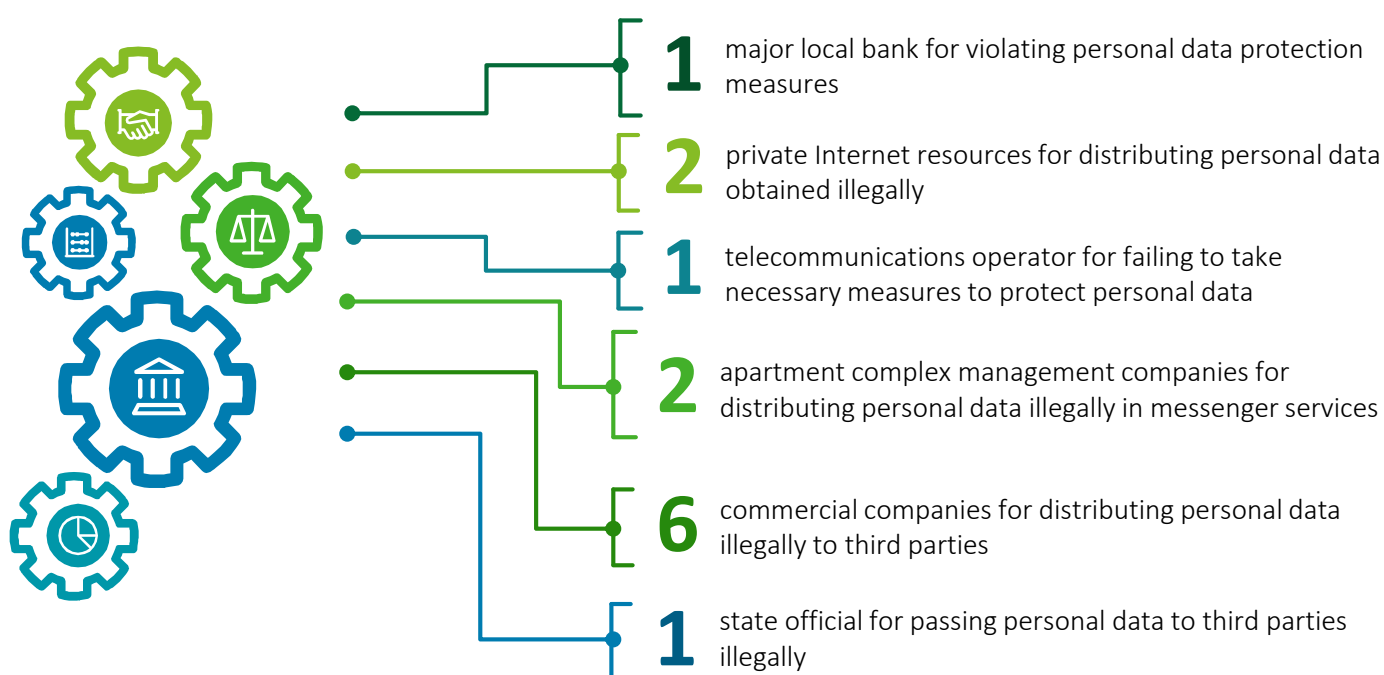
1 major local bank for violating personal data protection measures

2 private Internet resources for distributing personal data obtained illegally

1 telecommunications operator for failing to take necessary measures to protect personal data

2 apartment complex management companies for distributing personal data illegally in messenger services

6 commercial companies for distributing personal data illegally to third parties

1 state official for passing personal data to third parties illegally